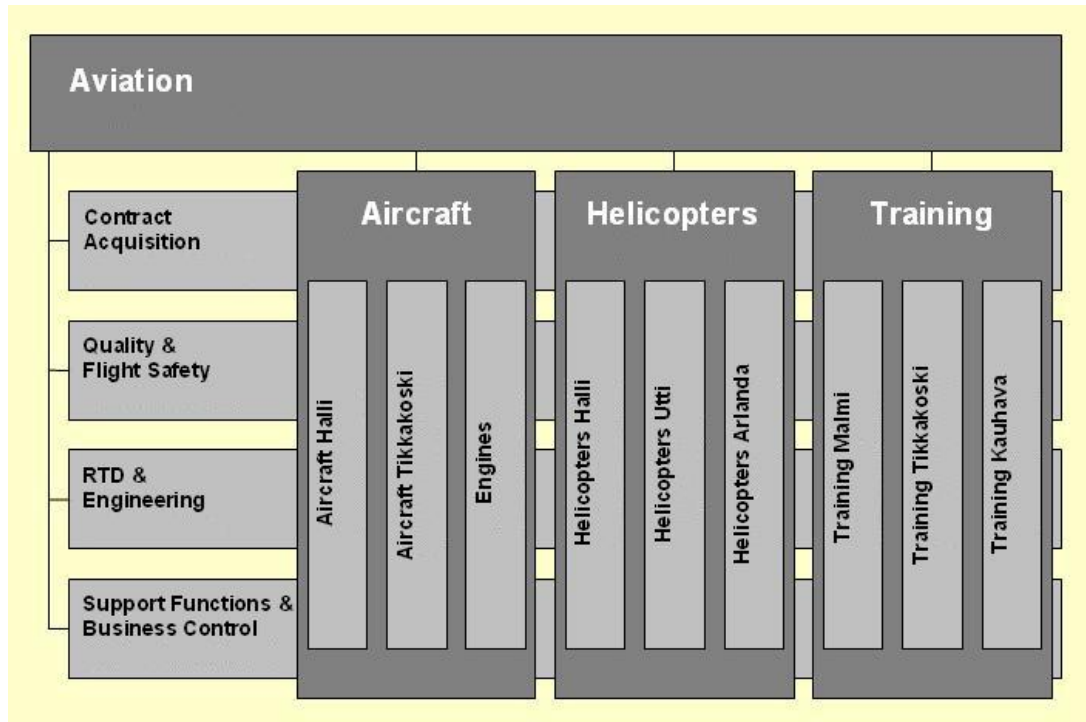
Aviation

Contract Acquisition

Quality & Flight Safety

RTD & Engineering

Support Functions & Business Control

Aircraft

Aircraft Halli

Aircraft Tikkakoski

Engines

Helicopters

Helicopters Halli

Helicopters Utti

Helicopters Arlanda

Training

Training Malmi

Training Tikkakoski

Training Kauhava